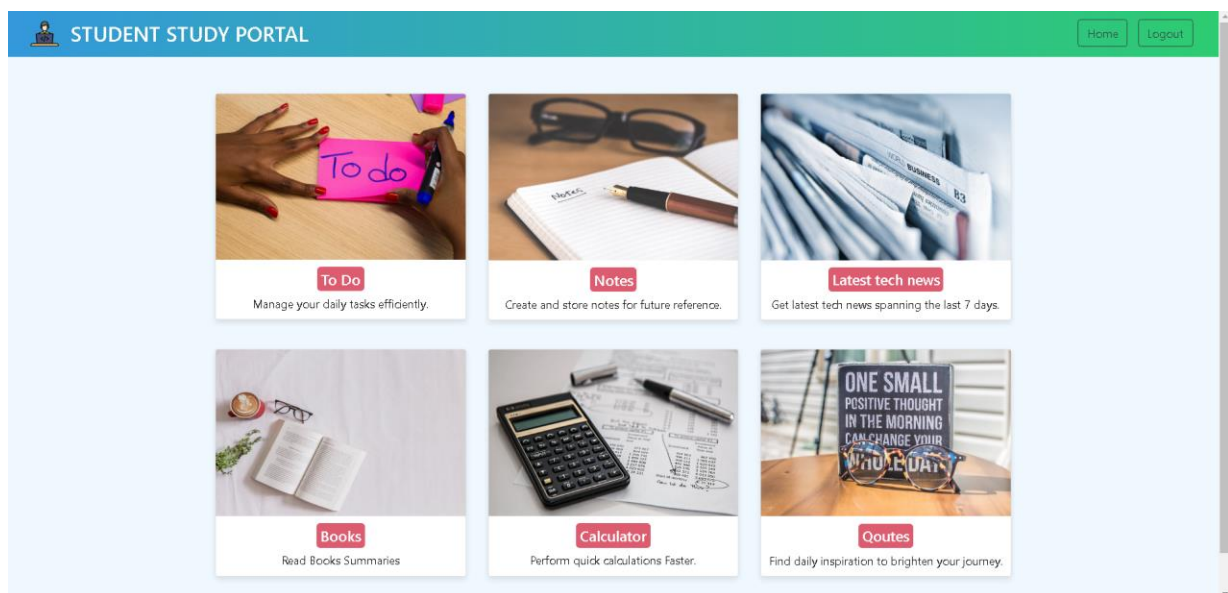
STUDENT STUDY PORTAL

Home Logout

To do

To Do
Manage your daily tasks efficiently.

Notes

Notes
Create and store notes for future reference.

BUSINESS 83

Latest tech news
Get latest tech news spanning the last 7 days.

Books
Read Books Summaries

Calculator
Perform quick calculations Faster.

ONE SMALL POSITIVE THOUGHT IN THE MORNING CAN CHANGE YOUR WHOLE DAY

Qoutes
Find daily inspiration to brighten your journey.